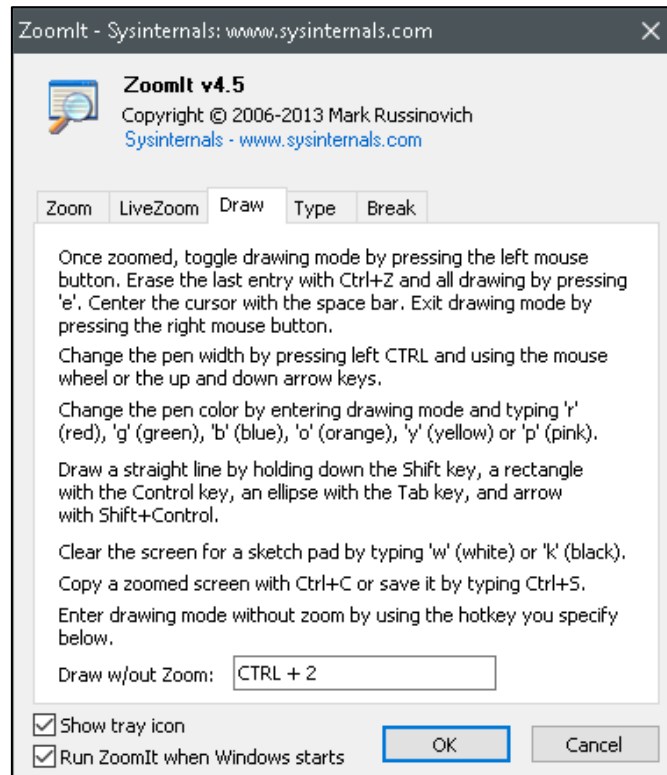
ZoomIt - Sysinternals: www.sysinternals.com

ZoomIt v4.5
Copyright © 2006-2013 Mark Russinovich
Sysinternals - www.sysinternals.com

Zoom | LiveZoom | Draw | Type | Break

Once zoomed, toggle drawing mode by pressing the left mouse button. Erase the last entry with Ctrl+Z and all drawing by pressing 'e'. Center the cursor with the space bar. Exit drawing mode by pressing the right mouse button.

Change the pen width by pressing left CTRL and using the mouse wheel or the up and down arrow keys.

Change the pen color by entering drawing mode and typing 'r' (red), 'g' (green), 'b' (blue), 'o' (orange), 'y' (yellow) or 'p' (pink).

Draw a straight line by holding down the Shift key, a rectangle with the Control key, an ellipse with the Tab key, and arrow with Shift+Control.

Clear the screen for a sketch pad by typing 'w' (white) or 'k' (black).

Copy a zoomed screen with Ctrl+C or save it by typing Ctrl+S.

Enter drawing mode without zoom by using the hotkey you specify below.

Draw w/out Zoom: CTRL + 2

Show tray icon
Run ZoomIt when Windows starts
OK
Cancel